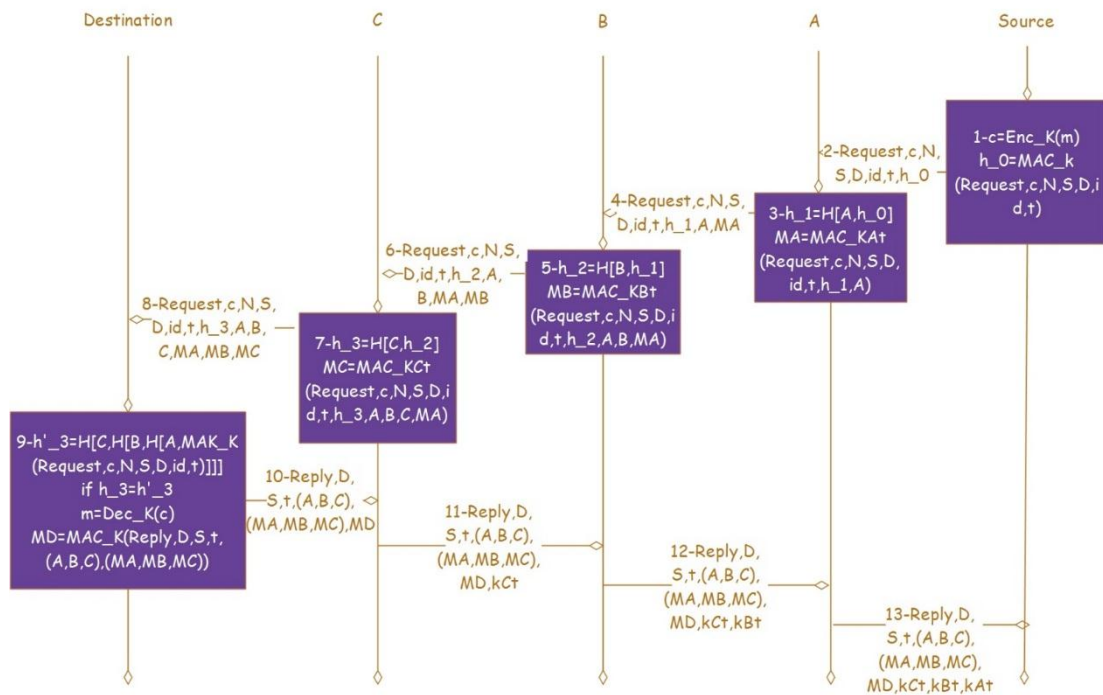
Destination

C

B

A

Source

1-c=Enc_K(m)
h_0=MAC_k
(Request,c,N,S,D,id,t)

2-Request,c,N,S,D,id,t,h_0

3-h_1=H[A,h_0]
MA=MAC_KAt
(Request,c,N,S,D,id,t,h_1,A)

4-Request,c,N,S,D,id,t,h_1,A,MA

5-h_2=H[B,h_1]
MB=MAC_KBt
(Request,c,N,S,D,id,t,h_2,A,B,MA)

6-Request,c,N,S,D,id,t,h_2,A,B,MA,MB

7-h_3=H[C,h_2]
MC=MAC_KCt
(Request,c,N,S,D,id,t,h_3,A,B,C,MA)

8-Request,c,N,S,D,id,t,h_3,A,B,C,MA,MB,MC

9-h'_3=H[C,H[B,H[A,MAK_K(Request,c,N,S,D,id,t)]]]
if h_3=h'_3
m=Dec_K(c)
MD=MAC_K(Reply,D,S,t,(A,B,C),(MA,MB,MC))

10-Reply,D,S,t,(A,B,C),(MA,MB,MC),MD

11-Reply,D,S,t,(A,B,C),(MA,MB,MC),MD,kCt

12-Reply,D,S,t,(A,B,C),(MA,MB,MC),MD,kCt,kBt

13-Reply,D,S,t,(A,B,C),(MA,MB,MC),MD,kCt,kBt,kAt